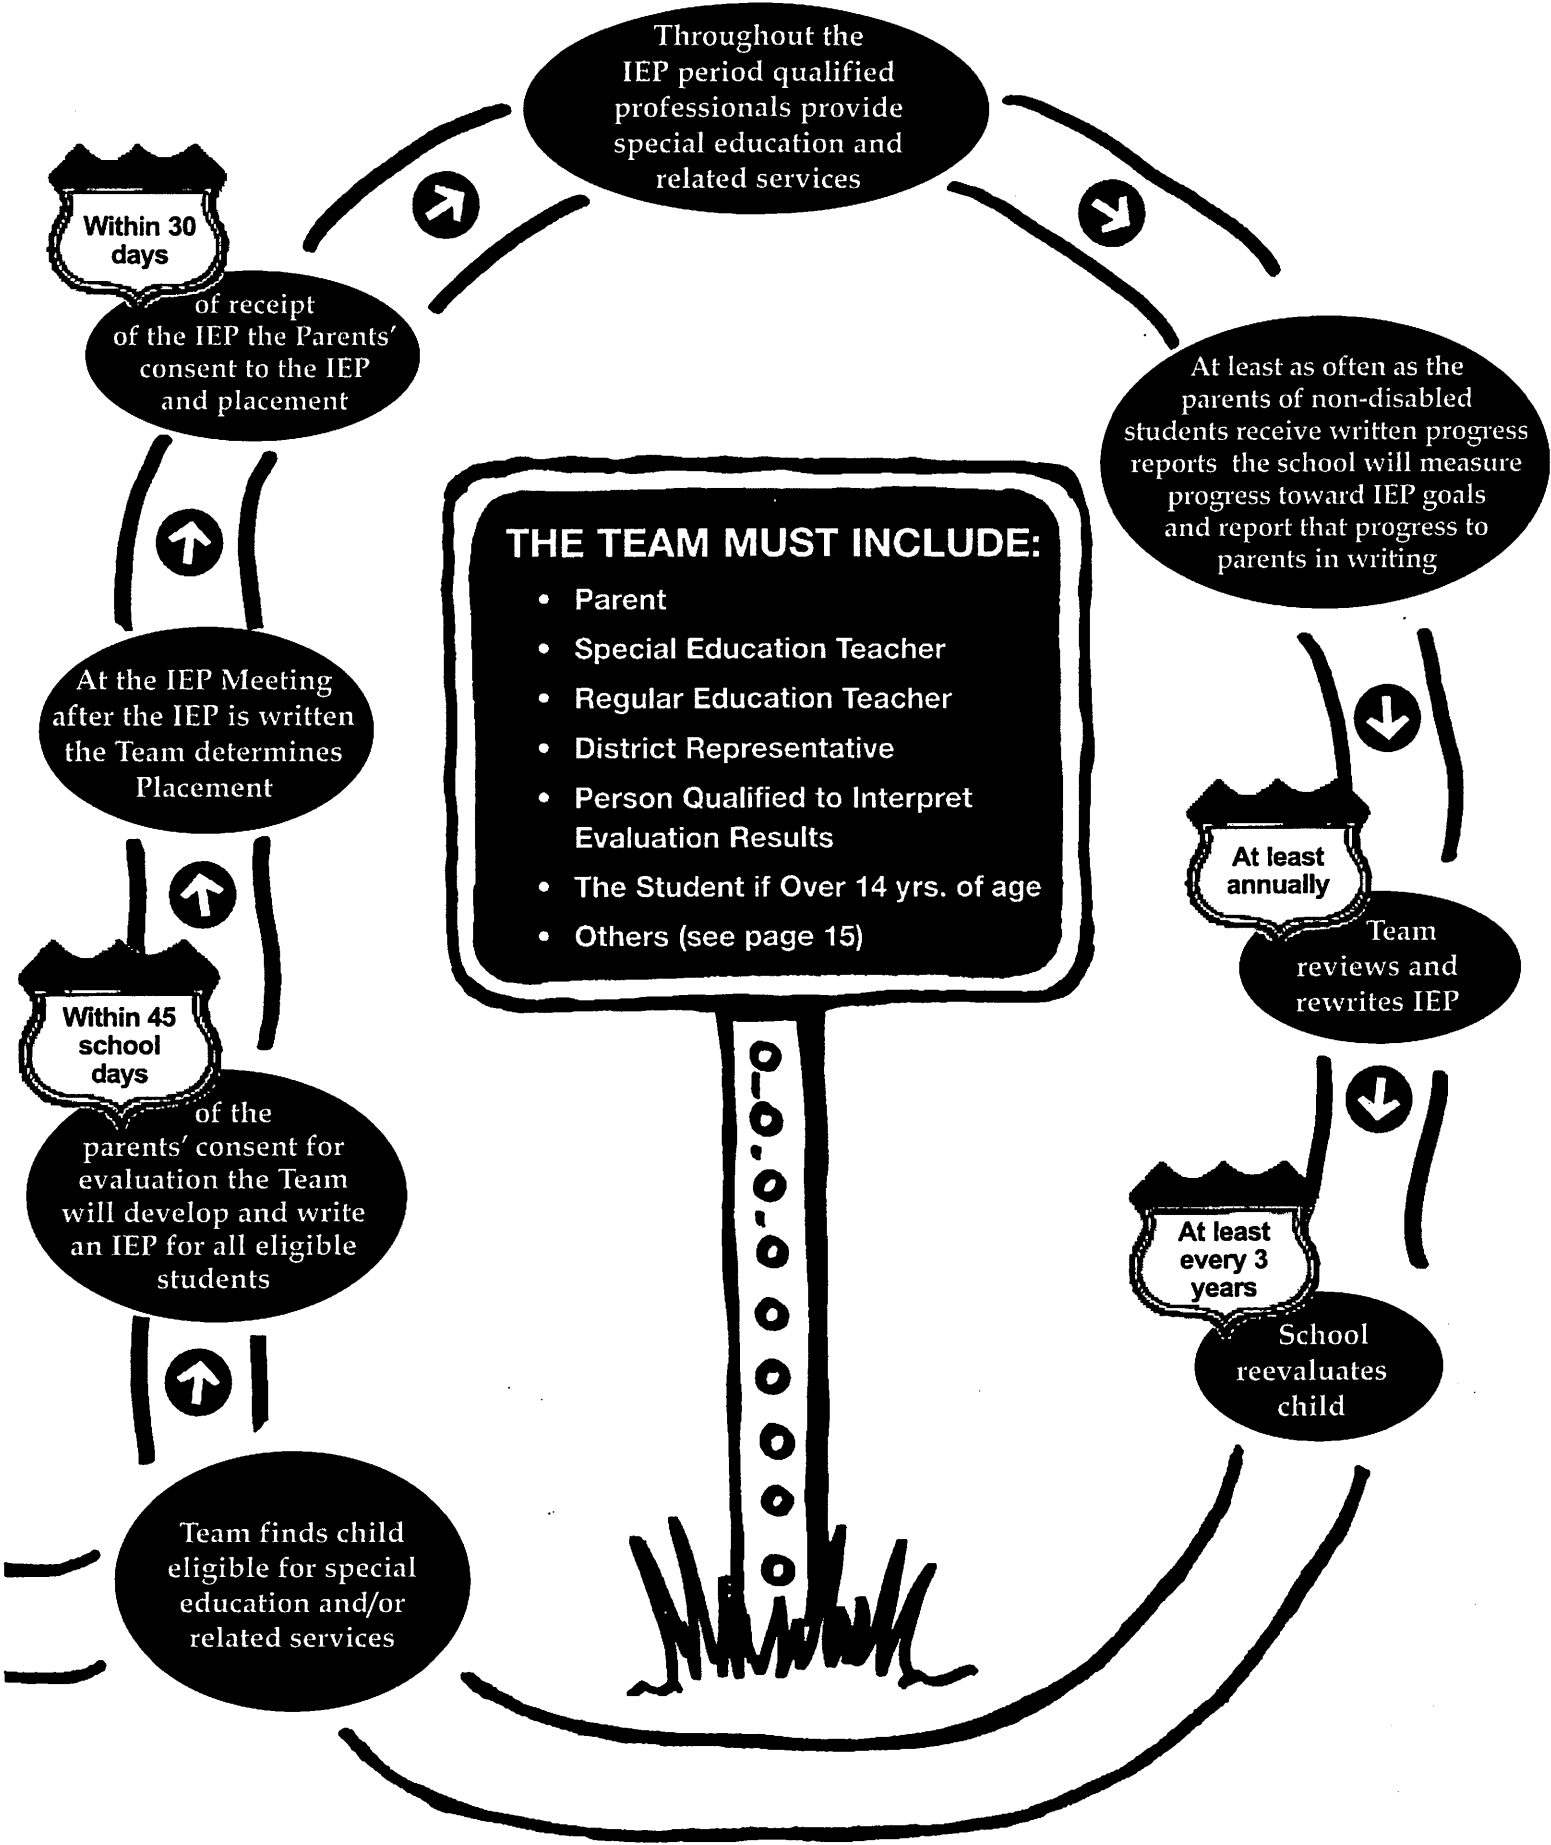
Throughout the IEP period qualified professionals provide special education and related services

Within 30 days

of receipt of the IEP the Parents' consent to the IEP and placement

At least as often as the parents of non-disabled students receive written progress reports the school will measure progress toward IEP goals and report that progress to parents in writing

THE TEAM MUST INCLUDE:

- Parent
- Special Education Teacher
- Regular Education Teacher
- District Representative
- Person Qualified to Interpret Evaluation Results
- The Student if Over 14 yrs. of age
- Others (see page 15)

At the IEP Meeting after the IEP is written the Team determines Placement

At least annually

Team reviews and rewrites IEP

Within 45 school days

of the parents' consent for evaluation the Team will develop and write an IEP for all eligible students

At least every 3 years

School reevaluates child

Team finds child eligible for special education and/or related services